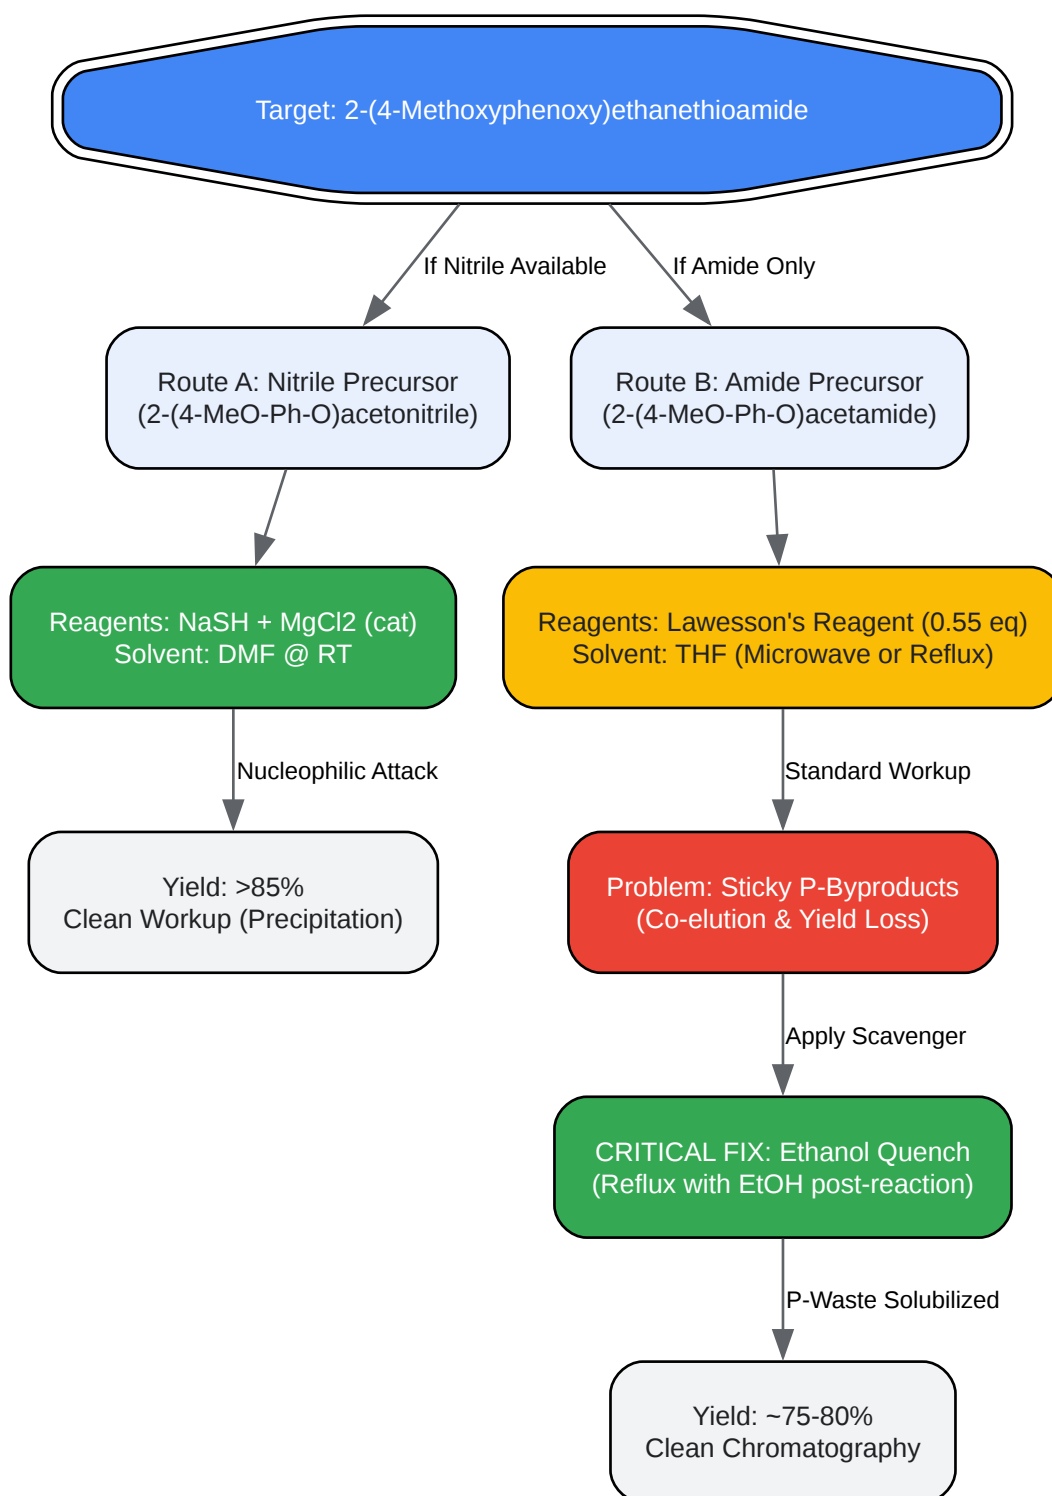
Target: 2-(4-Methoxyphenoxy)ethanethioamide

If Nitrile Available

If Amide Only

Route A: Nitrile Precursor
(2-(4-MeO-Ph-O)acetonitrile)

Route B: Amide Precursor
(2-(4-MeO-Ph-O)acetamide)

Reagents: NaSH + MgCl2 (cat)
Solvent: DMF @ RT

Reagents: Lawesson's Reagent (0.55 eq)
Solvent: THF (Microwave or Reflux)

Nucleophilic Attack

Standard Workup

Yield: >85%
Clean Workup (Precipitation)

Problem: Sticky P-Byproducts
(Co-elution & Yield Loss)

Apply Scavenger

CRITICAL FIX: Ethanol Quench
(Reflux with EtOH post-reaction)

P-Waste Solubilized

Yield: ~75-80%
Clean Chromatography